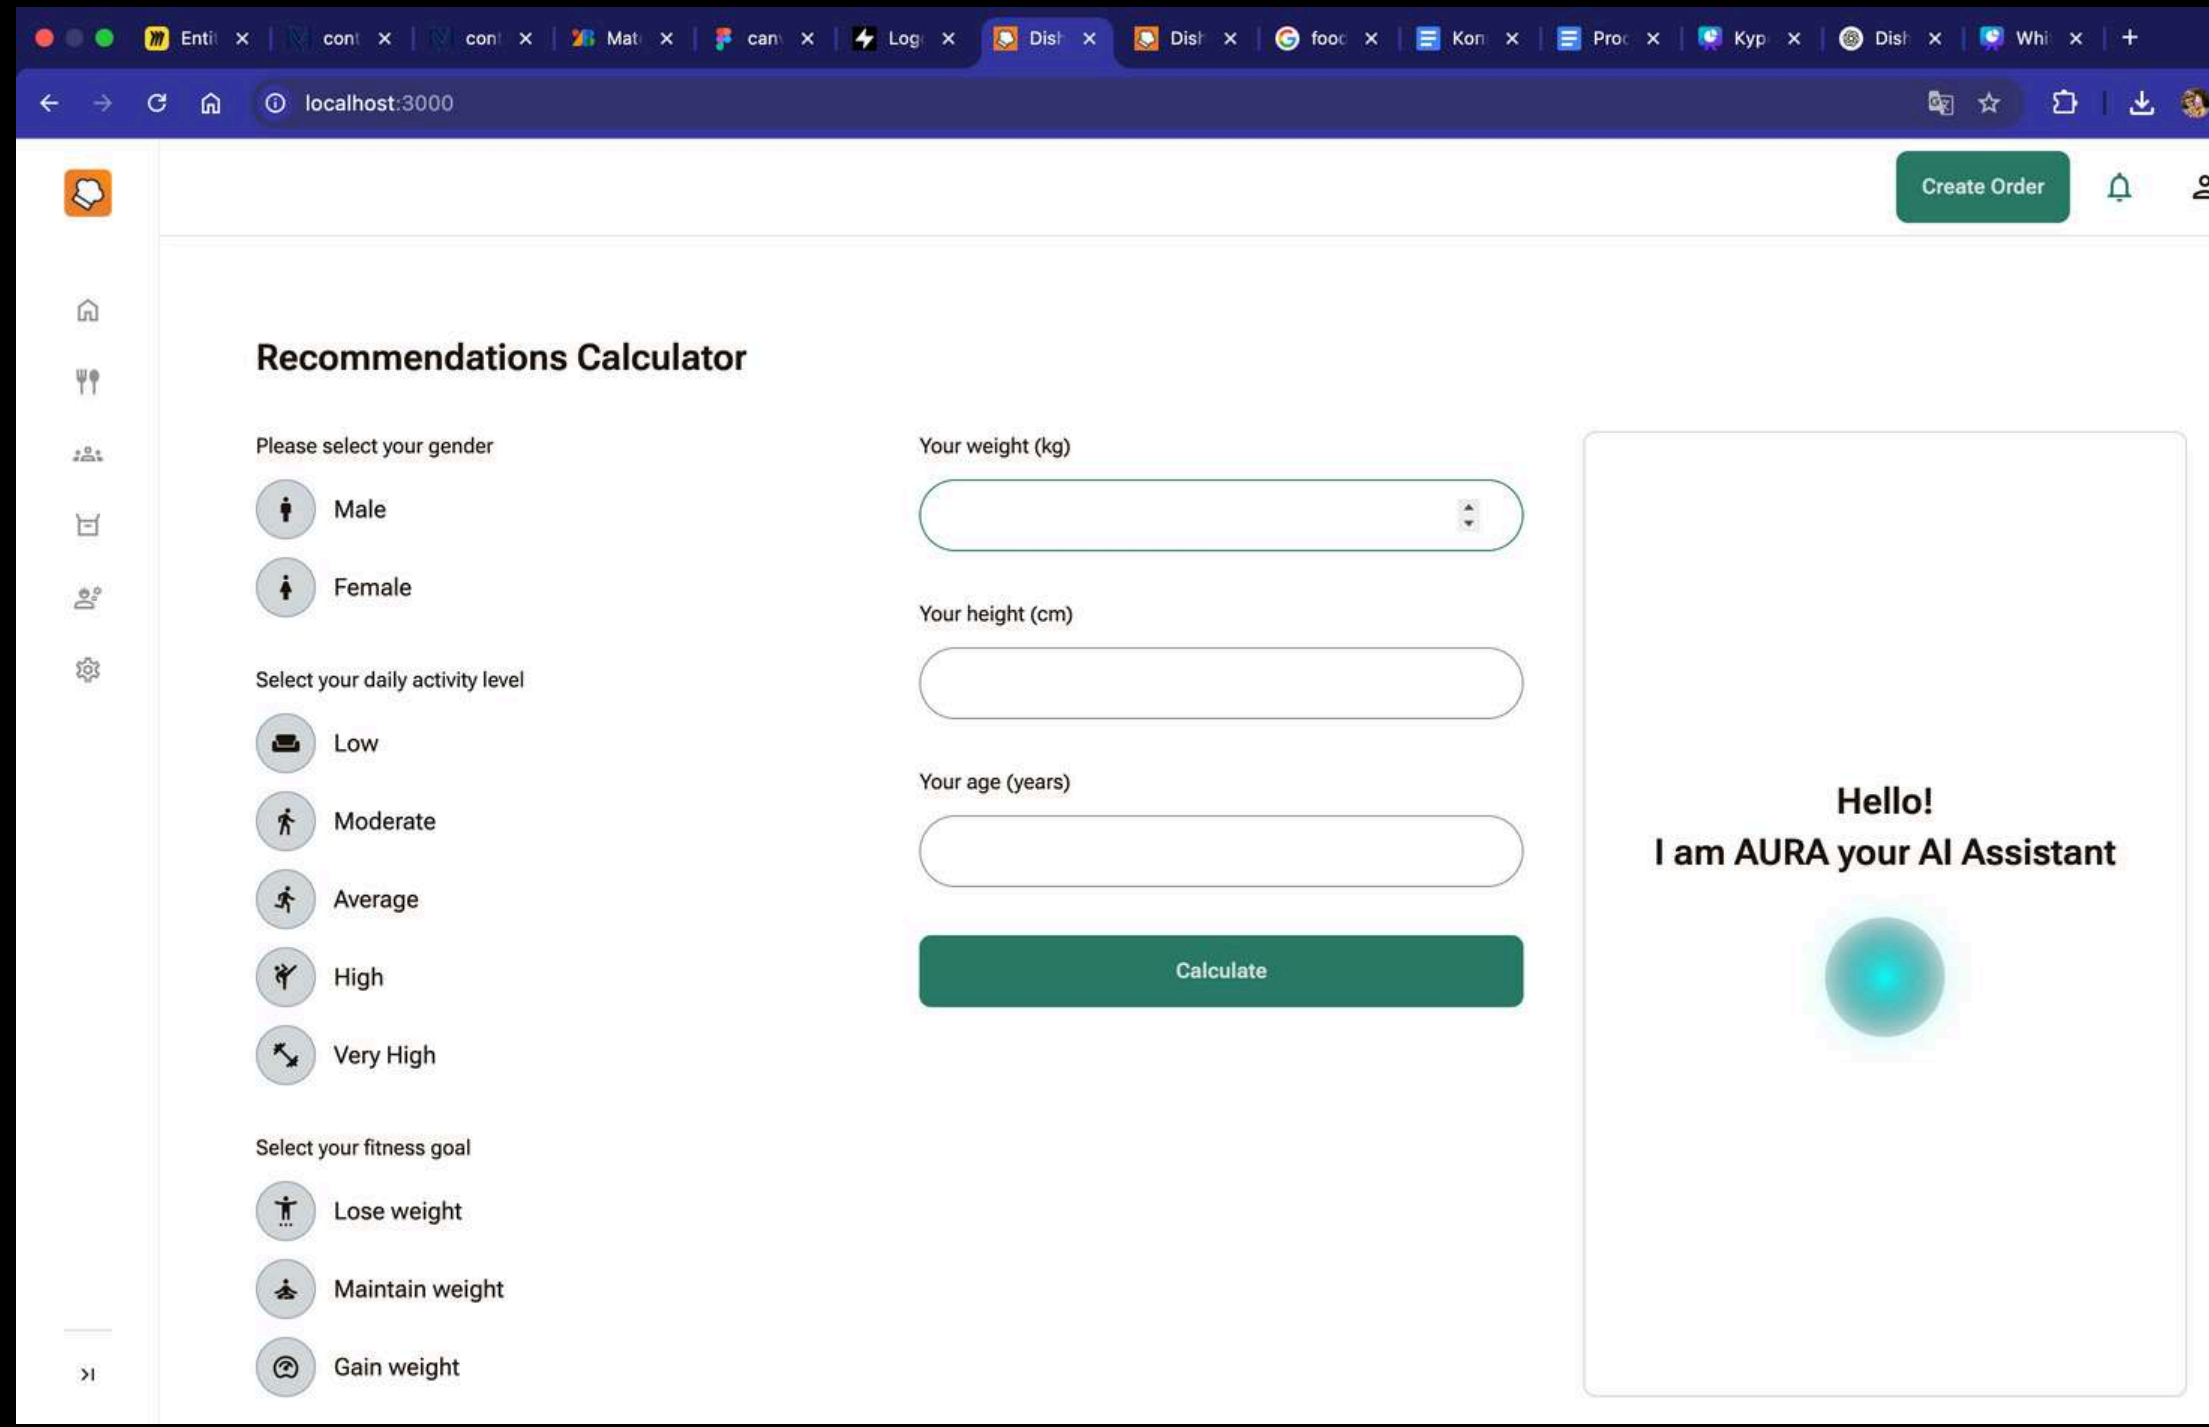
Enti ×
cont ×
cont ×
Mat ×
can ×
Log ×
Dish ×
Dish ×
food ×
Kon ×
Prod ×
Kyp ×
Dish ×
Whi ×
+

localhost:3000

Create Order

Recommendations Calculator

Please select your gender

Male

Female

Select your daily activity level

Low

Moderate

Average

High

Very High

Select your fitness goal

Lose weight

Maintain weight

Gain weight

Your weight (kg)

Your height (cm)

Your age (years)

Calculate

Hello!
I am AURA your AI Assistant